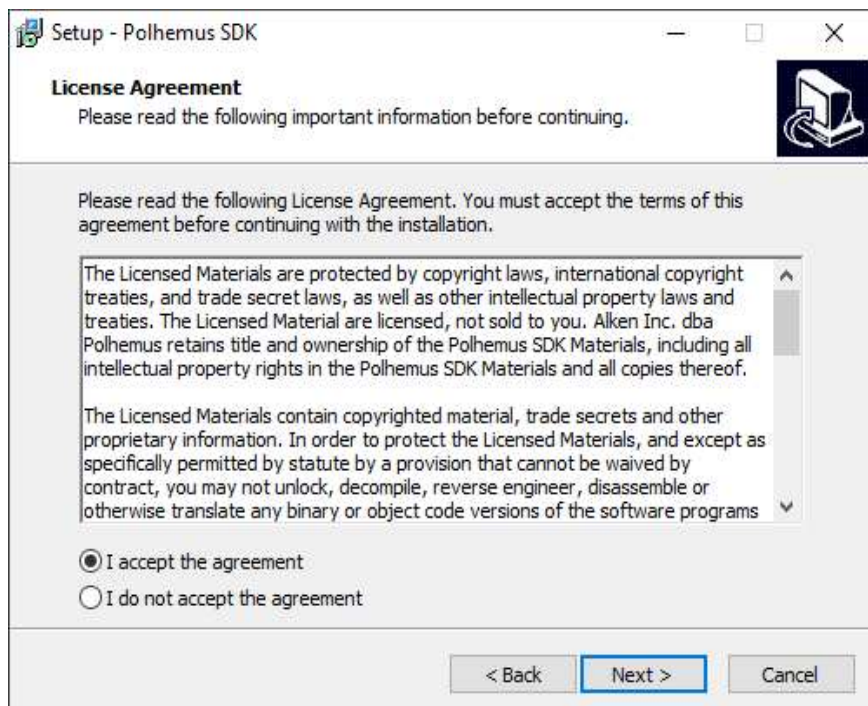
Setup - Polhemus SDK

License Agreement
Please read the following important information before continuing.

Please read the following License Agreement. You must accept the terms of this agreement before continuing with the installation.

The Licensed Materials are protected by copyright laws, international copyright treaties, and trade secret laws, as well as other intellectual property laws and treaties. The Licensed Material are licensed, not sold to you. Alken Inc. dba Polhemus retains title and ownership of the Polhemus SDK Materials, including all intellectual property rights in the Polhemus SDK Materials and all copies thereof.

The Licensed Materials contain copyrighted material, trade secrets and other proprietary information. In order to protect the Licensed Materials, and except as specifically permitted by statute by a provision that cannot be waived by contract, you may not unlock, decompile, reverse engineer, disassemble or otherwise translate any binary or object code versions of the software programs

I accept the agreement

I do not accept the agreement

< Back

Next >

Cancel